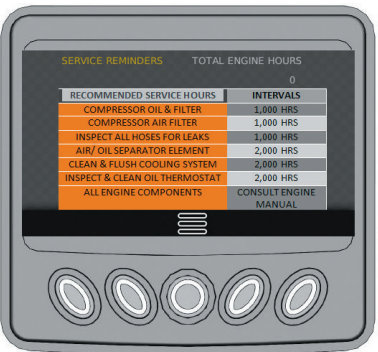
SERVICE REMINDERS TOTAL ENGINE HOURS

0

| RECOMMENDED SERVICE HOURS | INTERVALS |
|---|---|
| COMPRESSOR OIL & FILTER | 1,000 HRS |
| COMPRESSOR AIR FILTER | 1,000 HRS |
| INSPECT ALL HOSES FOR LEAKS | 1,000 HRS |
| AIR/ OIL SEPARATOR ELEMENT | 2,000 HRS |
| CLEAN & FLUSH COOLING SYSTEM | 2,000 HRS |
| INSPECT & CLEAN OIL THERMOSTAT | 2,000 HRS |
| ALL ENGINE COMPONENTS | CONSULT ENGINE MANUAL |